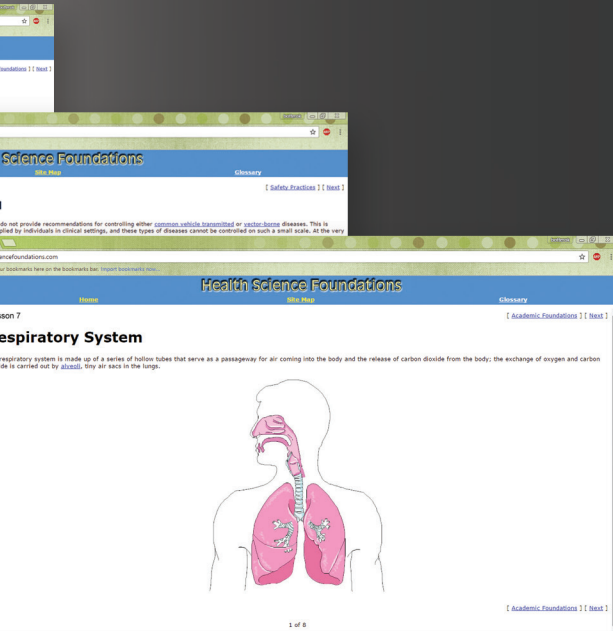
undations ] [ Next ]

Science Foundations

Site Map

Glossary

[ Safety Practices ] [ Next ]

do not provide recommendations for controlling either common vehicle transmitted or vector-borne diseases. This is plied by individuals in clinical settings, and these types of diseases cannot be controlled on such a small scale. At the very

ncefoundations.com

our bookmarks here on the bookmarks bar. Import bookmarks now...

Health Science Foundations

Home

Site Map

Glossary

sson 7

[ Academic Foundations ] [ Next ]

espiratory System

respiratory system is made up of a series of hollow tubes that serve as a passageway for air coming into the body and the release of carbon dioxide from the body; the exchange of oxygen and carbon de is carried out by alveoli, tiny air sacs in the lungs.

[ Academic Foundations ] [ Next ]

1 of 8